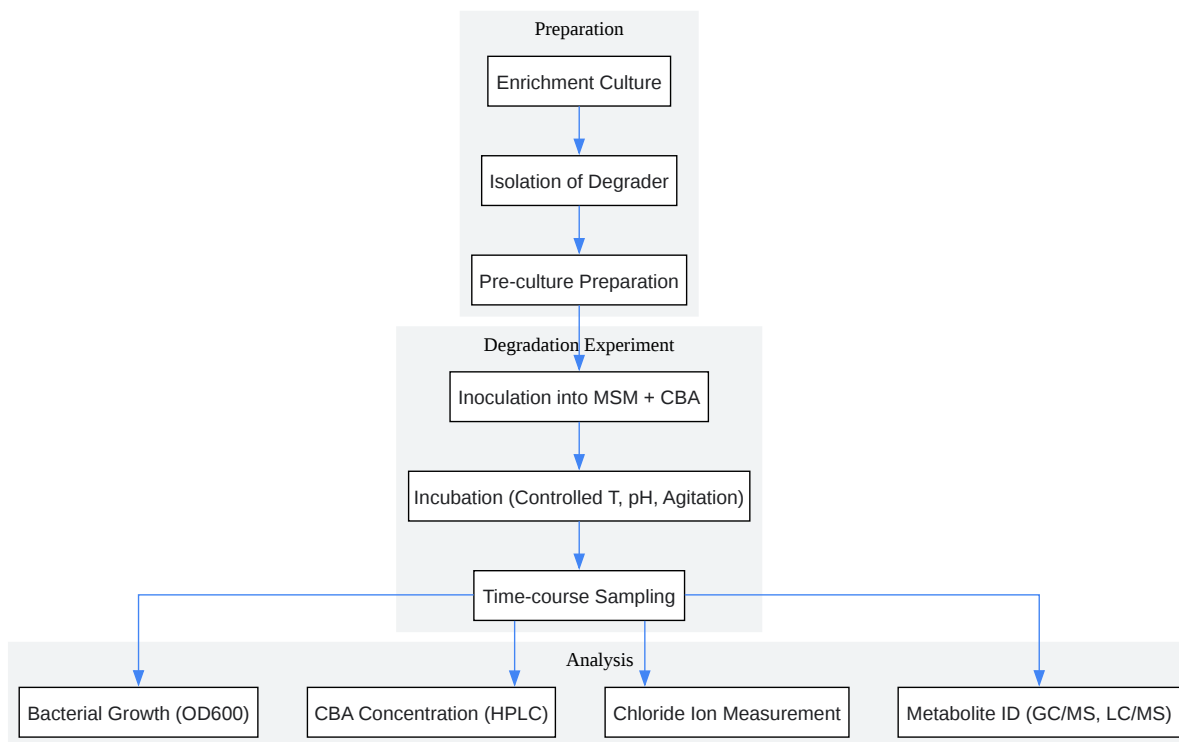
Preparation

Enrichment Culture

Isolation of Degrader

Pre-culture Preparation

Degradation Experiment

Inoculation into MSM + CBA

Incubation (Controlled T, pH, Agitation)

Time-course Sampling

Analysis

Bacterial Growth (OD600)

CBA Concentration (HPLC)

Chloride Ion Measurement

Metabolite ID (GC/MS, LC/MS)